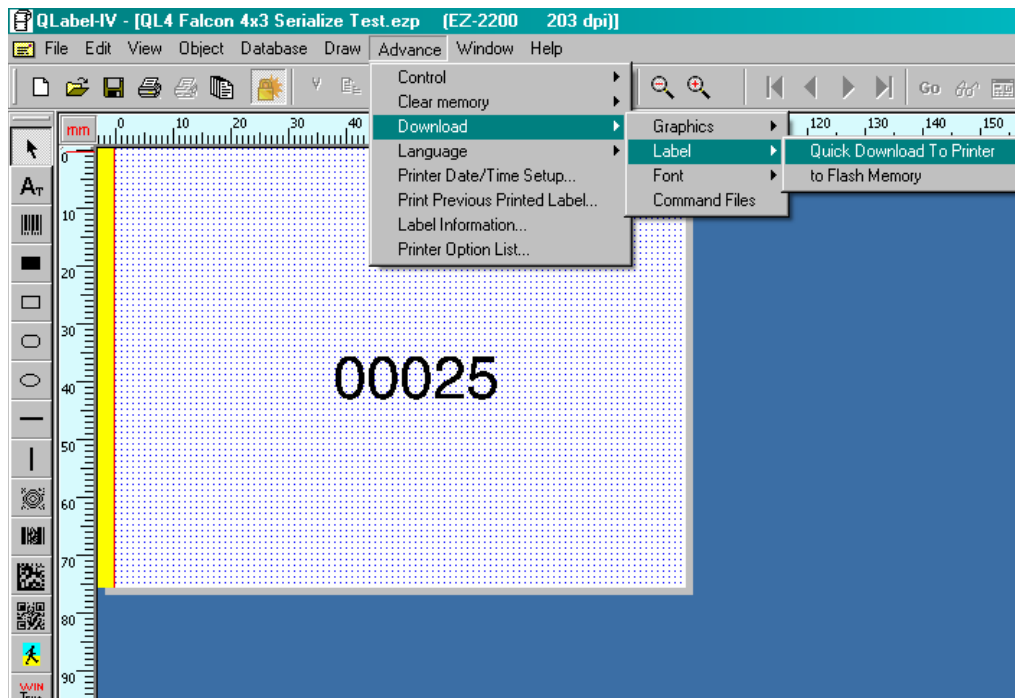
QLabel-IV - [QL4 Falcon 4x3 Serialize Test.ezp (EZ-2200 203 dpi)]

File Edit View Object Database Draw Advance Window Help

Go

mm 0 10 20 30 40 120 130 140 150

Control
Clear memory
Download
Language
Printer Date/Time Setup...
Print Previous Printed Label...
Label Information...
Printer Option List...

Graphics
Label
Font
Command Files

Quick Download To Printer
to Flash Memory

0
10
20
30
40
50
60
70
80
90

00025

WIN